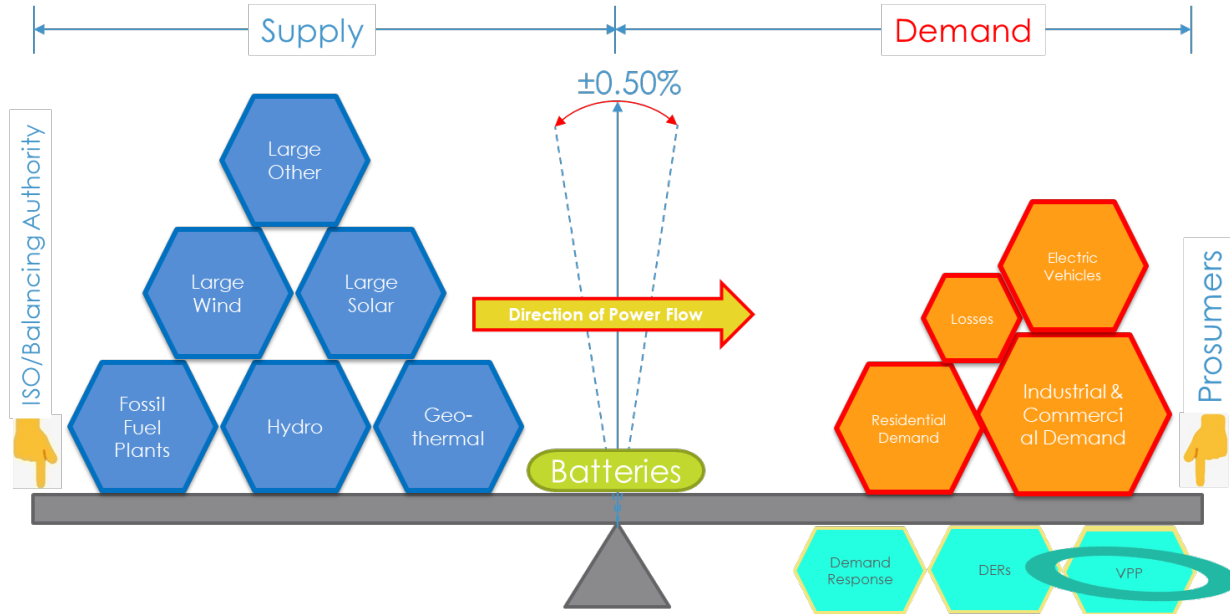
Supply

Demand

±0.50%

ISO/Balancing Authority

Large Other

Large Wind

Large Solar

Fossil Fuel Plants

Hydro

Geo-thermal

Direction of Power Flow

Batteries

Electric Vehicles

Losses

Residential Demand

Industrial & Commerci al Demand

Prosumers

Demand Response

DERs

VPP